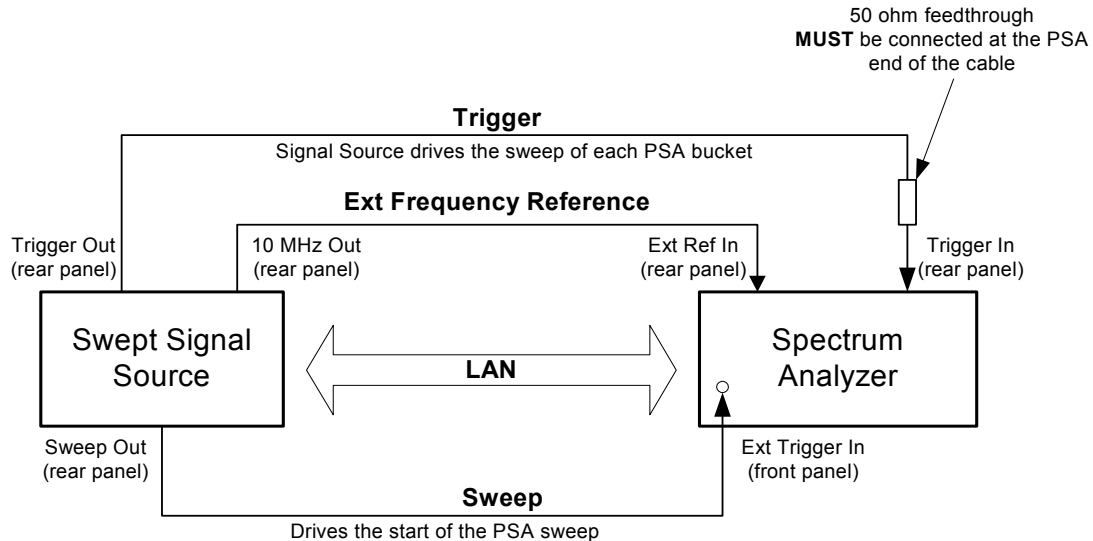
50 ohm feedthrough
**MUST** be connected at the PSA end of the cable

**Trigger**

Signal Source drives the sweep of each PSA bucket

**Ext Frequency Reference**

Trigger Out (rear panel)

10 MHz Out (rear panel)

Ext Ref In (rear panel)

Trigger In (rear panel)

Swept Signal Source

LAN

Spectrum Analyzer

Sweep Out (rear panel)

Ext Trigger In (front panel)

**Sweep**

Drives the start of the PSA sweep